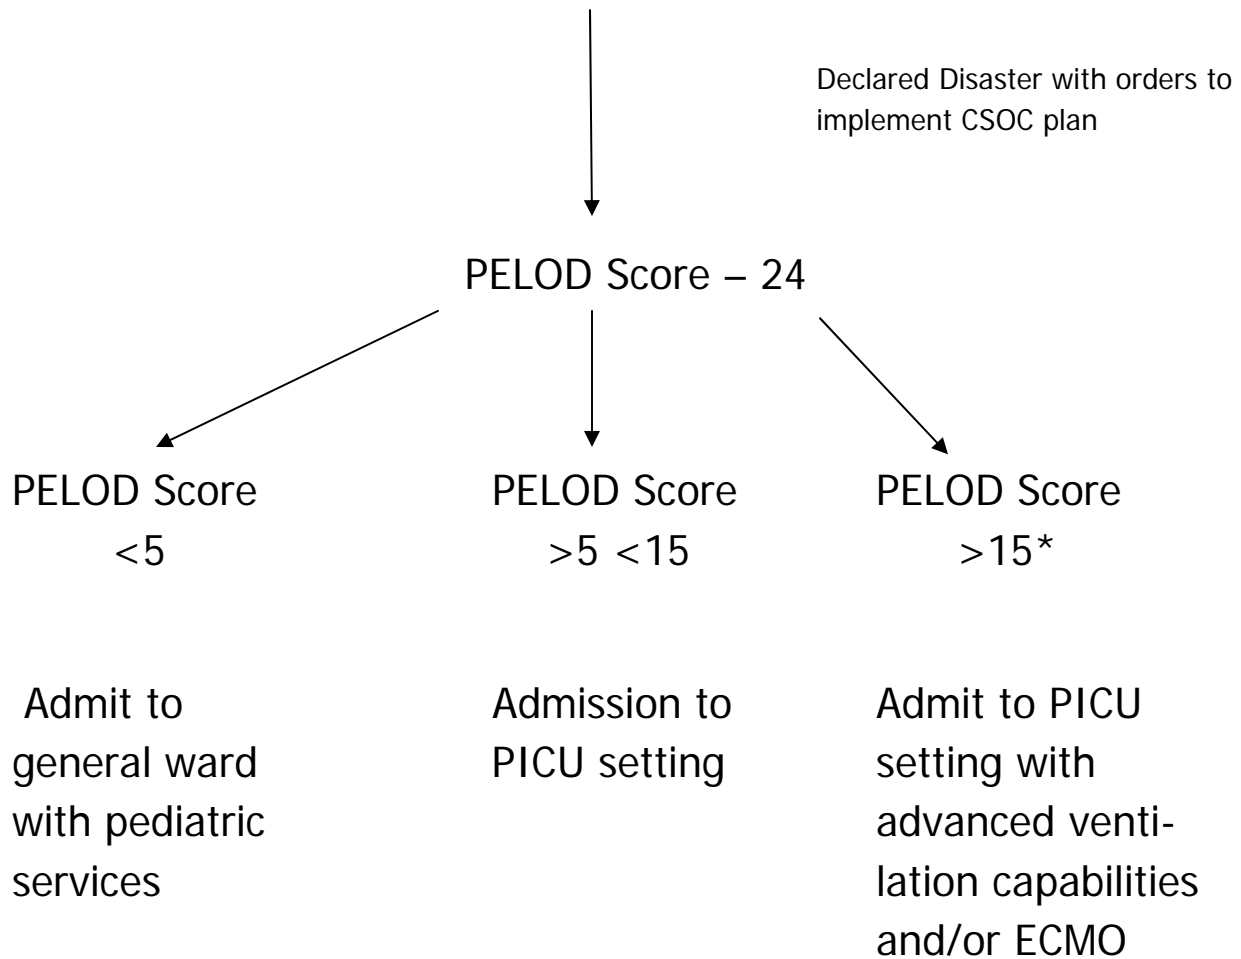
Declared Disaster with orders to implement CSOC plan

PELOD Score – 24

PELOD Score <5

PELOD Score >5 <15

PELOD Score >15*

Admit to general ward with pediatric services

Admission to PICU setting

Admit to PICU setting with advanced ventilation capabilities and/or ECMO